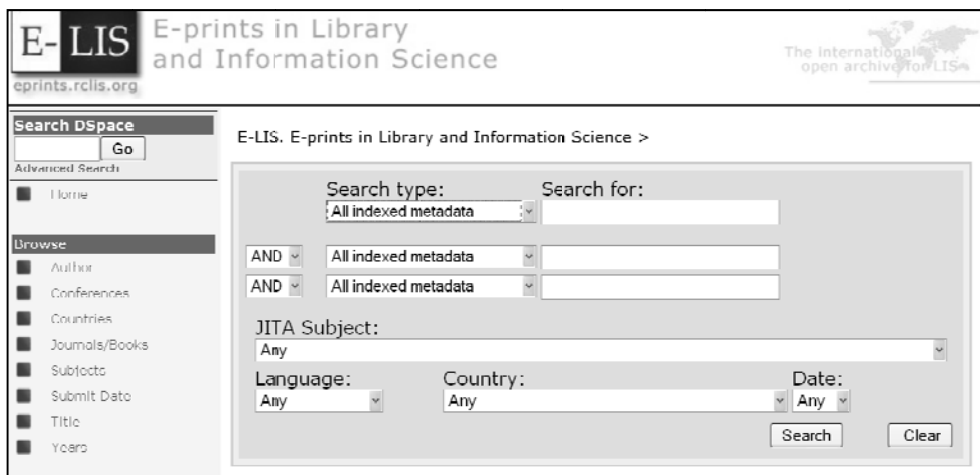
E-LIS
eprints.rclis.org

E-prints in Library and Information Science

The international open archive for LIS

Search DSpace
Go
Advanced Search
Home

Browse
Author
Conferences
Countries
Journals/Books
Subjects
Submit Date
Title
Years

E-LIS. E-prints in Library and Information Science >

Search type:
Search for:
All indexed metadata
AND
All indexed metadata
AND
All indexed metadata

JITA Subject:
Any

Language:
Any
Country:
Any
Date:
Any

Search
Clear